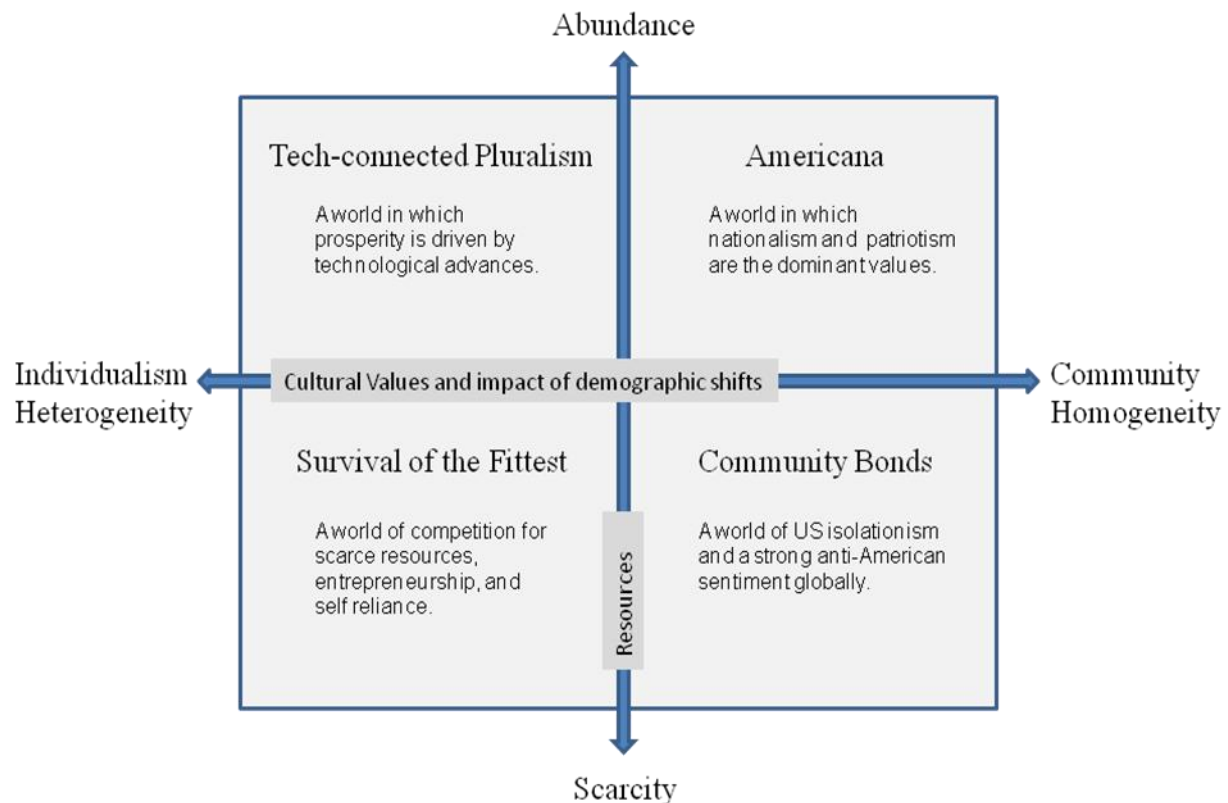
Abundance

Tech-connected Pluralism

A world in which prosperity is driven by technological advances.

Americana

A world in which nationalism and patriotism are the dominant values.

Individualism
Heterogeneity

Cultural Values and impact of demographic shifts

Community
Homogeneity

Survival of the Fittest

A world of competition for scarce resources, entrepreneurship, and self reliance.

Resources

Community Bonds

A world of US isolationism and a strong anti-American sentiment globally.

Scarcity